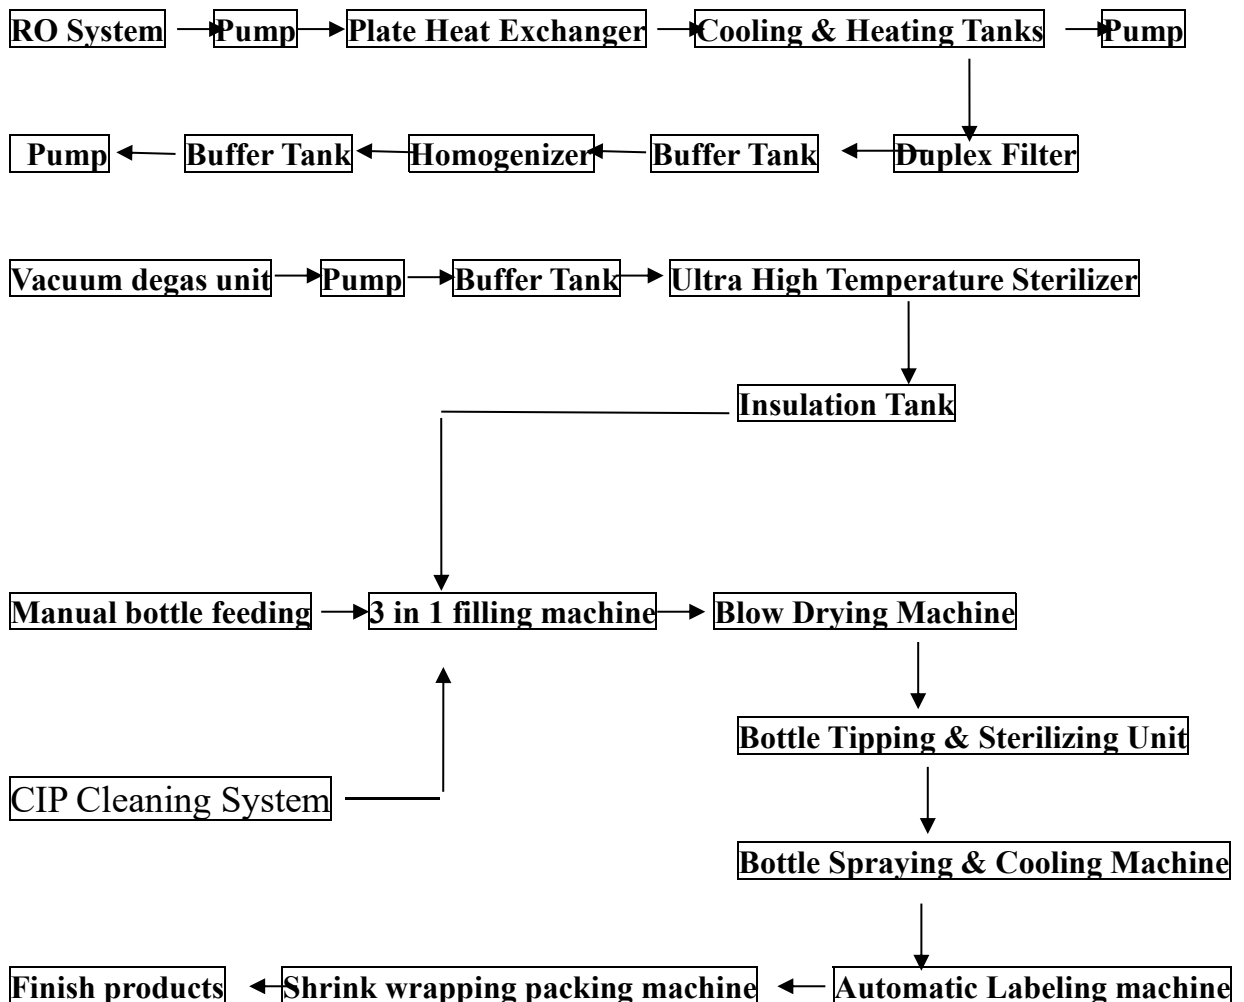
RO System
Pump
Plate Heat Exchanger
Cooling & Heating Tanks
Pump

Pump
Buffer Tank
Homogenizer
Buffer Tank
Duplex Filter

Vacuum degas unit
Pump
Buffer Tank
Ultra High Temperature Sterilizer

Insulation Tank

Manual bottle feeding
3 in 1 filling machine
Blow Drying Machine

Bottle Tipping & Sterilizing Unit

CIP Cleaning System

Bottle Spraying & Cooling Machine

Finish products
Shrink wrapping packing machine
Automatic Labeling machine